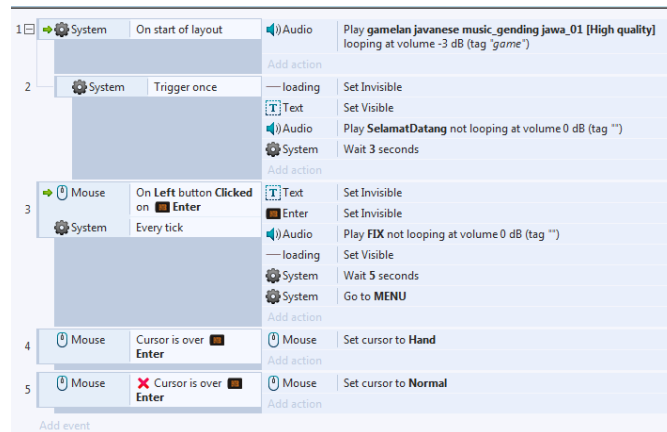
1 System | On start of layout | Audio | Play **gamelan javanese music_gending jawa_01 [High quality]** looping at volume -3 dB (tag "game")
Add action

2 System | Trigger once | loading | Set Invisible
Text | Set Visible
Audio | Play **SelamatDatang** not looping at volume 0 dB (tag "")
System | Wait **3** seconds
Add action

3 Mouse | On **Left** button **Clicked** on **Enter** | Text | Set Invisible
System | Every tick | Enter | Set Invisible
Audio | Play **FIX** not looping at volume 0 dB (tag "")
loading | Set Visible
System | Wait **5** seconds
System | Go to **MENU**
Add action

4 Mouse | Cursor is over **Enter** | Mouse | Set cursor to **Hand**
Add action

5 Mouse | Cursor is over **Enter** | Mouse | Set cursor to **Normal**
Add action

Add event